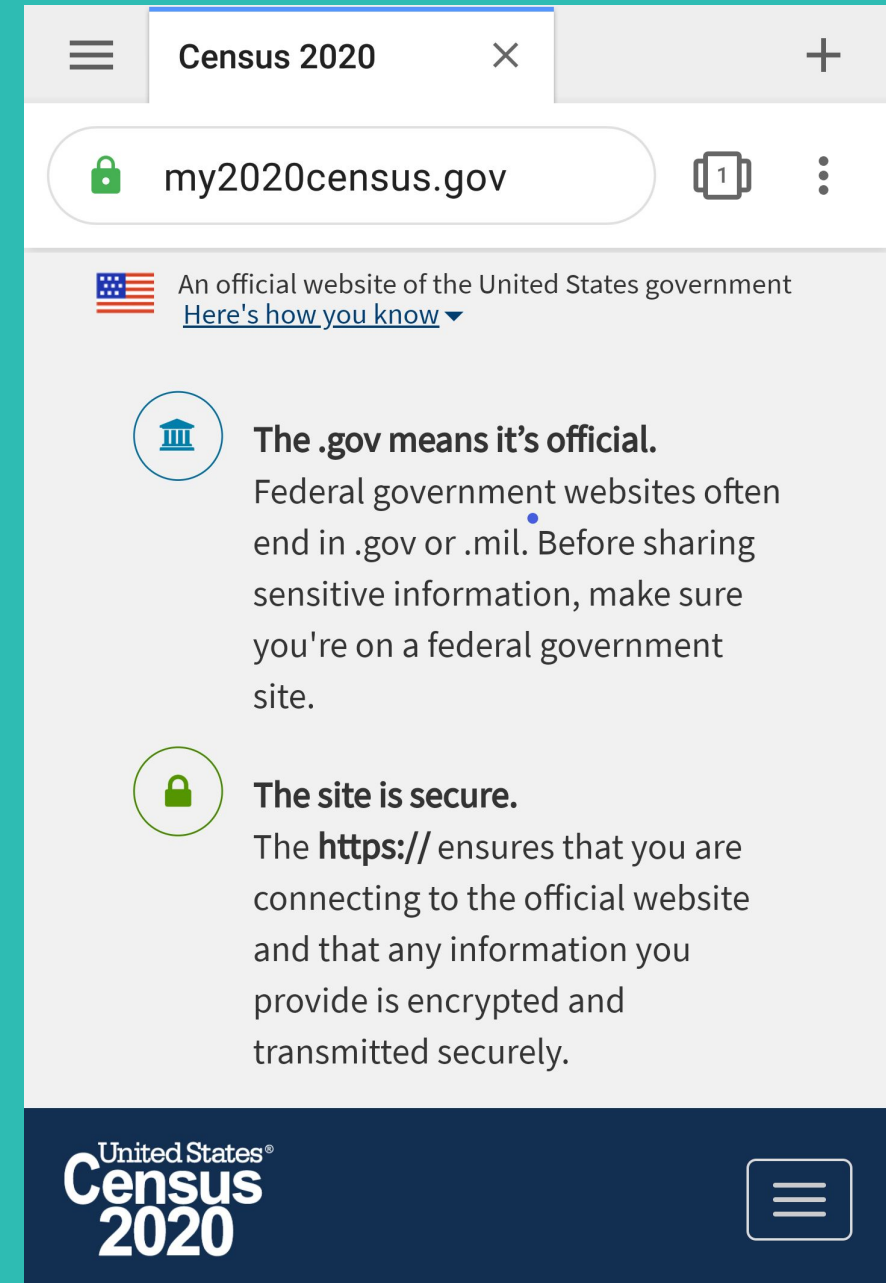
Census 2020

my2020census.gov

1

An official website of the United States government
Here's how you know

The .gov means it's official.
Federal government websites often end in .gov or .mil. Before sharing sensitive information, make sure you're on a federal government site.

The site is secure.
The **https://** ensures that you are connecting to the official website and that any information you provide is encrypted and transmitted securely.

United States®
Census
2020